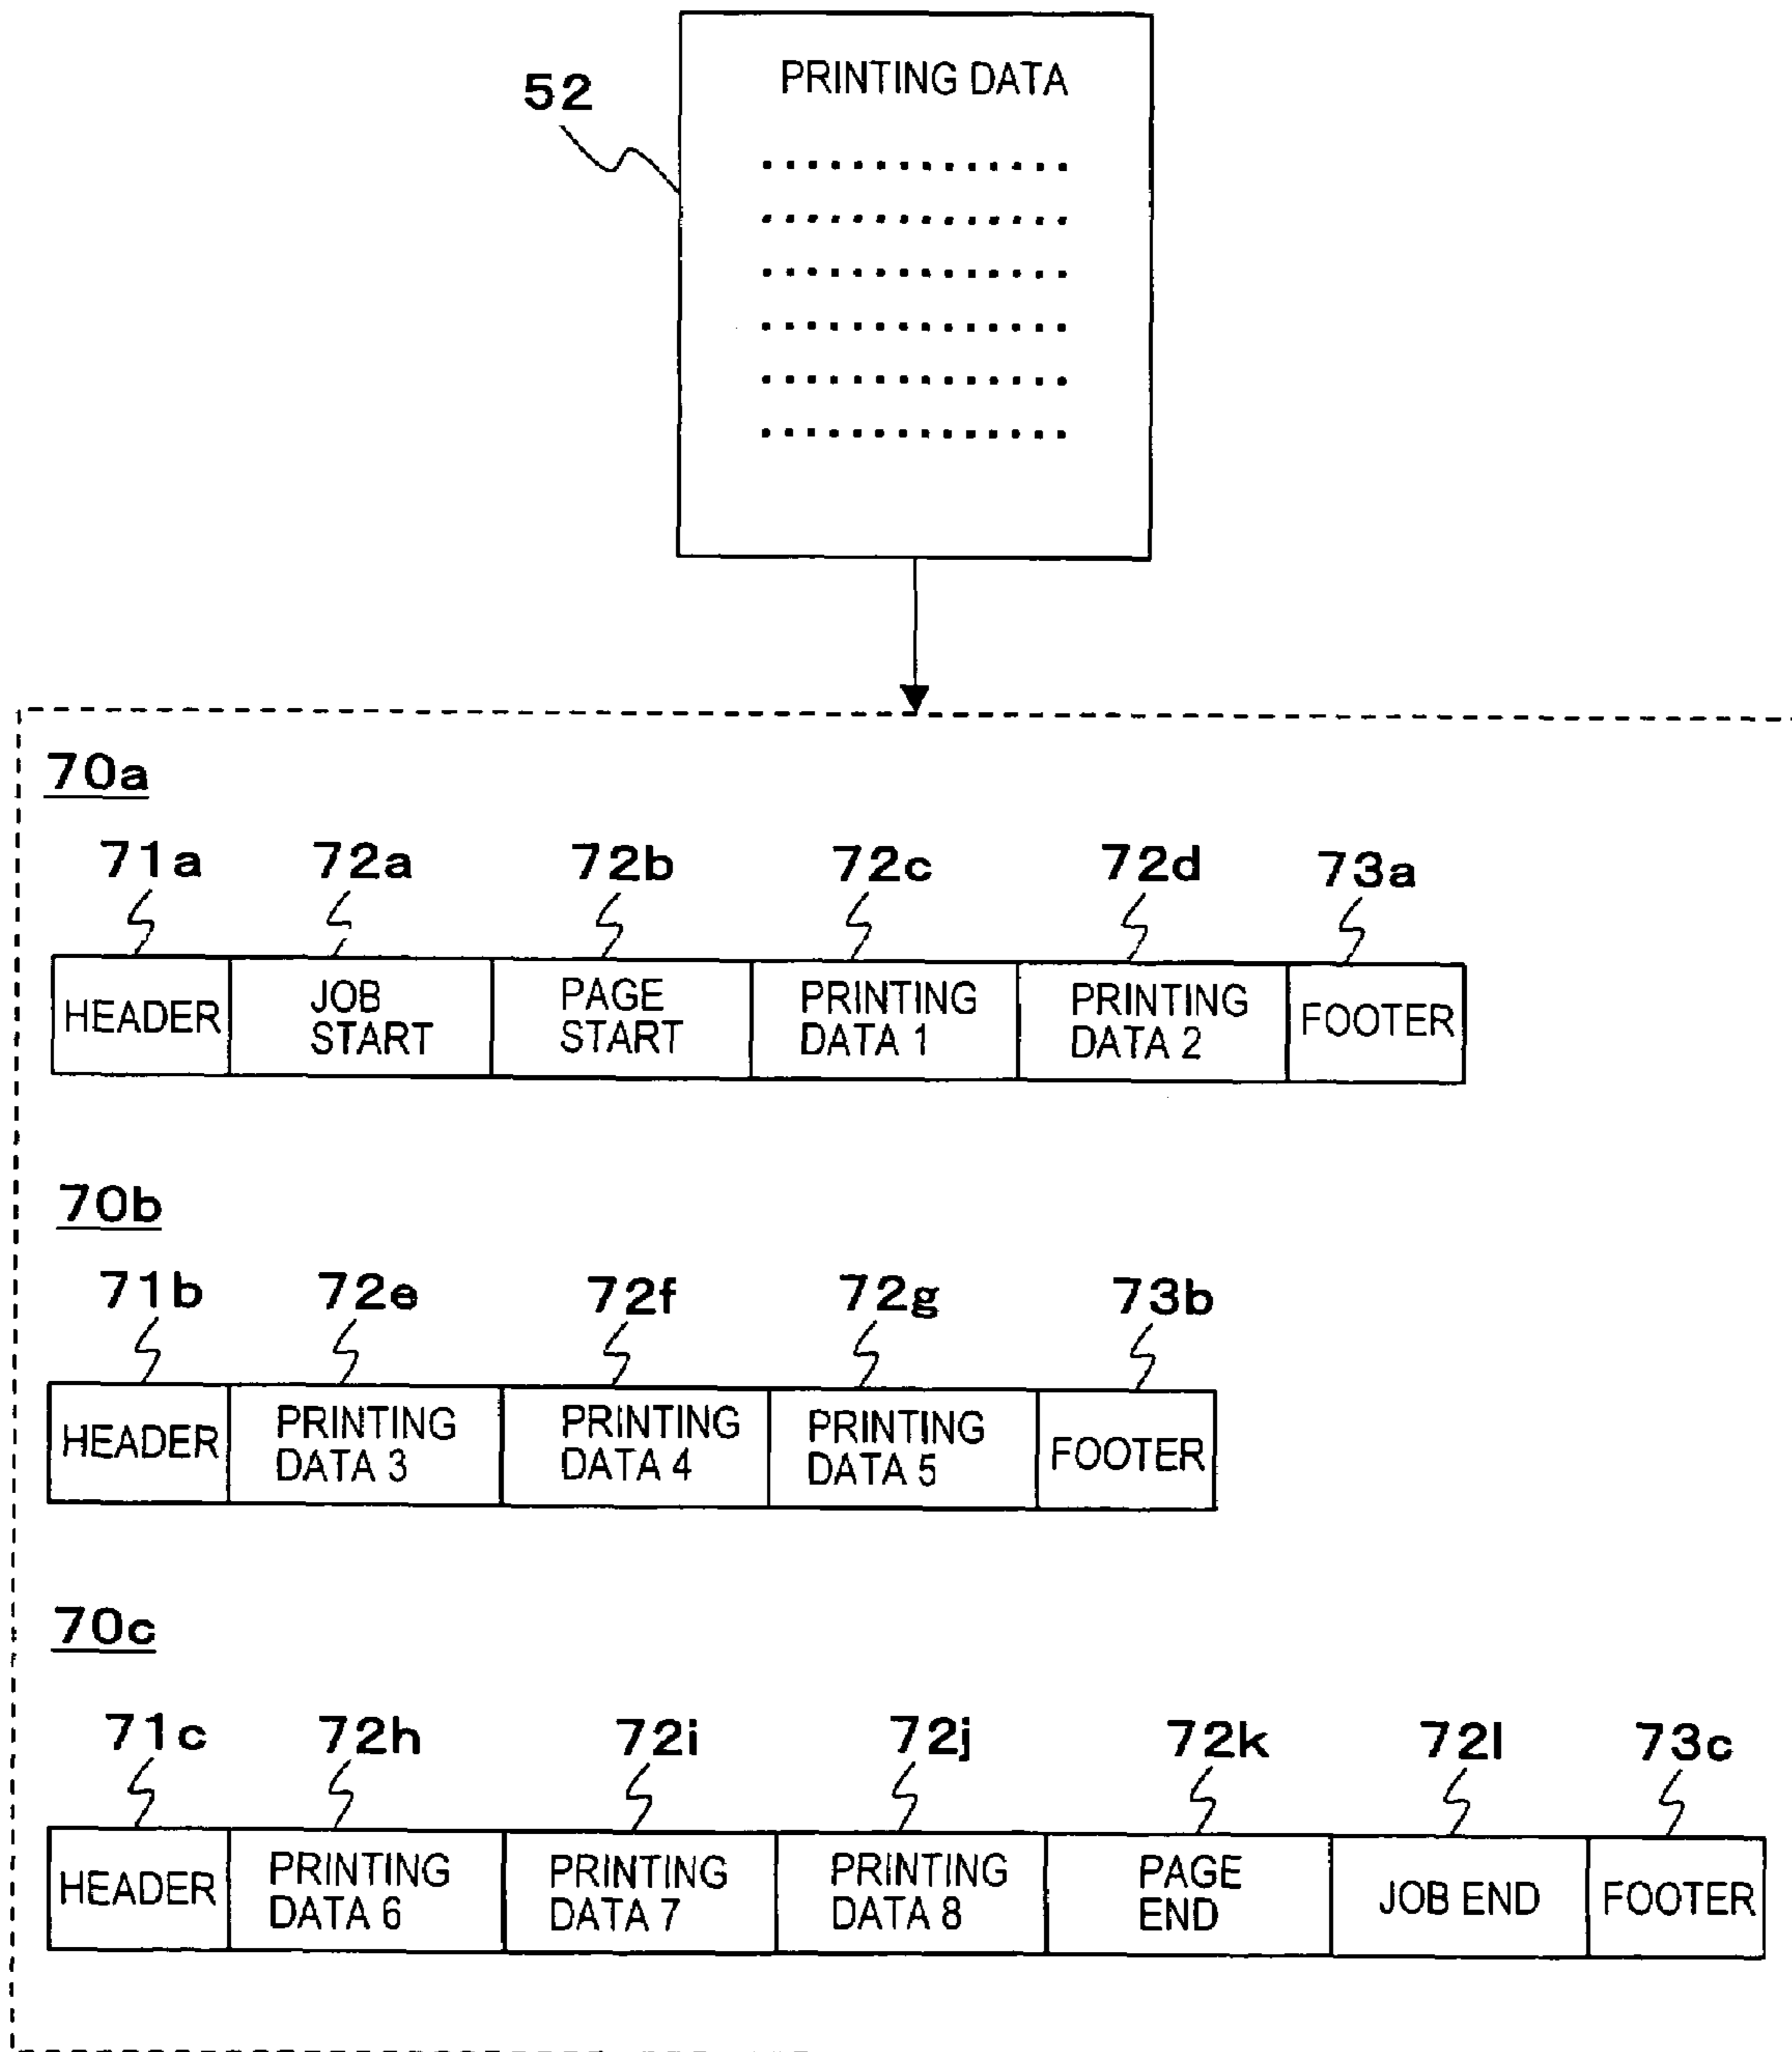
52

PRINTING DATA

..............
..............
..............
..............
..............
..............

70a

71a 72a 72b 72c 72d 73a

| HEADER | JOB START | PAGE START | PRINTING DATA 1 | PRINTING DATA 2 | FOOTER |
|---|---|---|---|---|---|

70b

71b 72e 72f 72g 73b

| HEADER | PRINTING DATA 3 | PRINTING DATA 4 | PRINTING DATA 5 | FOOTER |
|---|---|---|---|---|

70c

71c 72h 72i 72j 72k 72l 73c

| HEADER | PRINTING DATA 6 | PRINTING DATA 7 | PRINTING DATA 8 | PAGE END | JOB END | FOOTER |
|---|---|---|---|---|---|---|